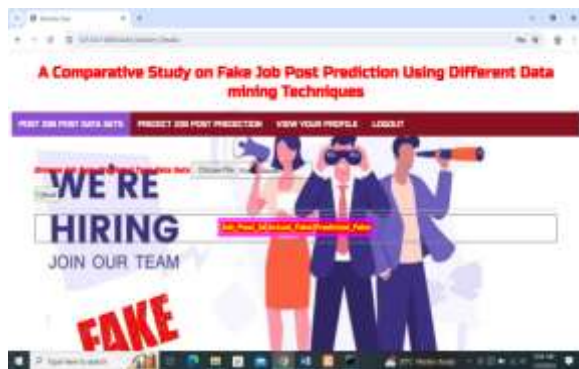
A Comparative Study on Fake Job Post Prediction Using Different Data mining Techniques

POST JOB POST DATA SETS PREDICT JOB POST PREDICTION VIEW YOUR PROFILE LOGOUT

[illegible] Data Sets Choose File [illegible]

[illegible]

WE'RE HIRING JOIN OUR TEAM

Job_Post_Id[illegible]_Fake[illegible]_False

FAKE